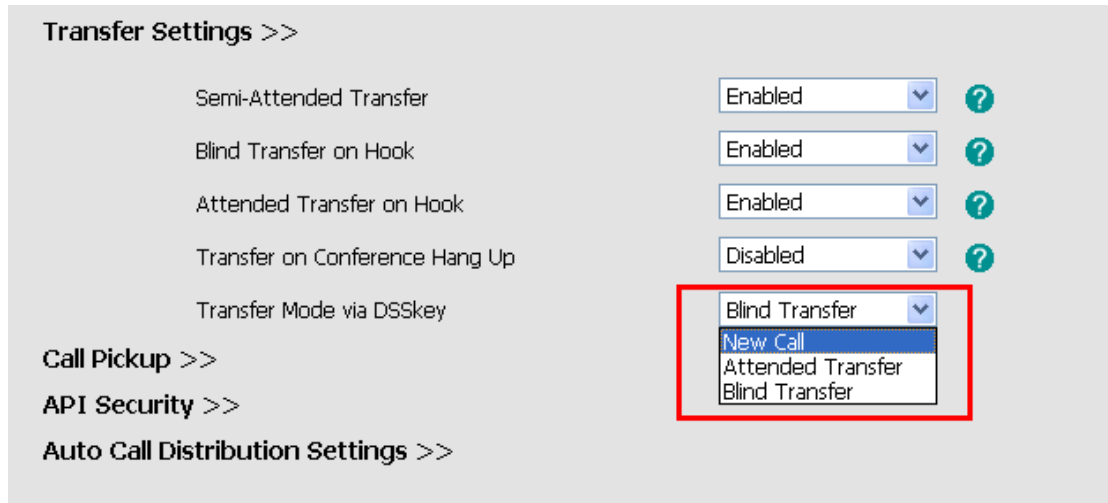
Transfer Settings >>

Semi-Attended Transfer Enabled ?

Blind Transfer on Hook Enabled ?

Attended Transfer on Hook Enabled ?

Transfer on Conference Hang Up Disabled ?

Transfer Mode via DSSkey Blind Transfer

New Call
Attended Transfer
Blind Transfer

Call Pickup >>

API Security >>

Auto Call Distribution Settings >>